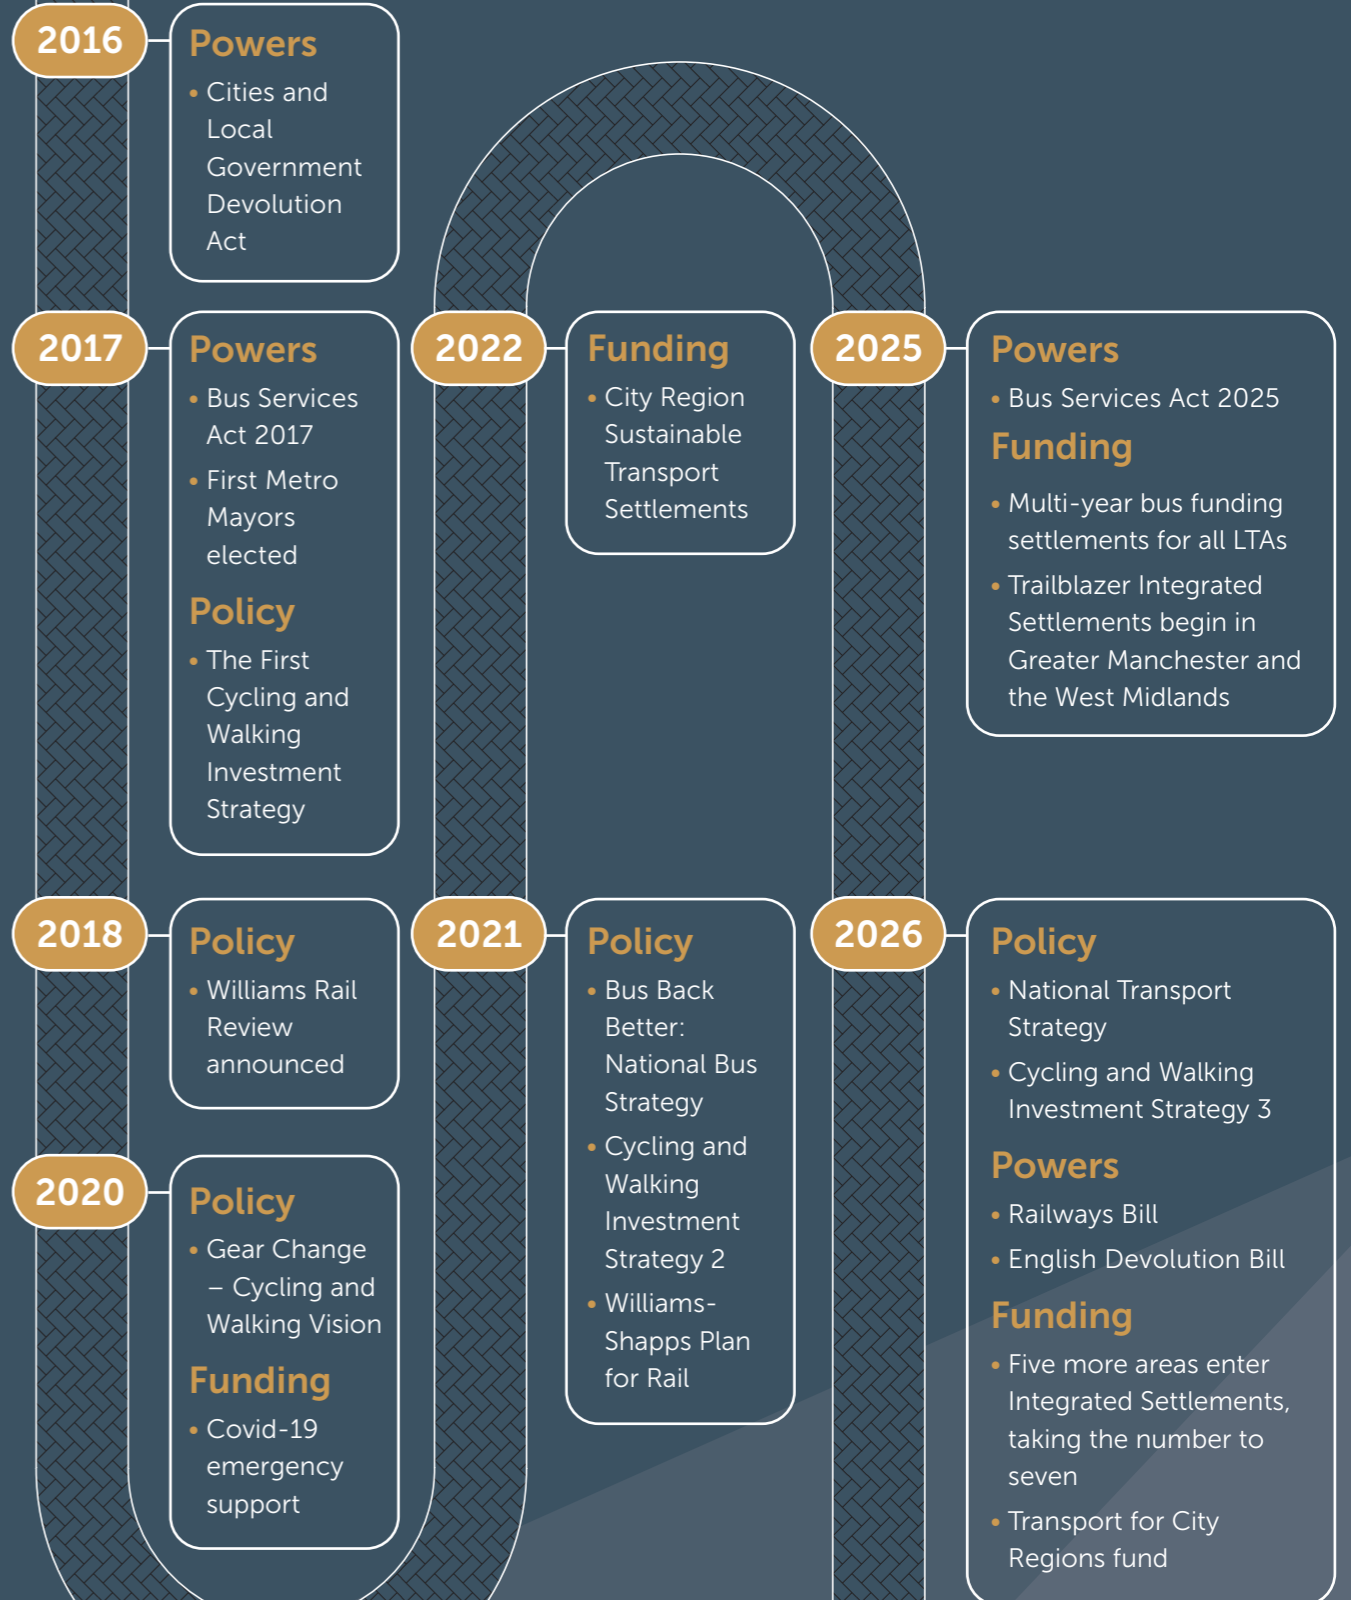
2016

Powers

• Cities and Local Government Devolution Act

2017

Powers

• Bus Services Act 2017

• First Metro Mayors elected

Policy

• The First Cycling and Walking Investment Strategy

2018

Policy

• Williams Rail Review announced

2020

Policy

• Gear Change – Cycling and Walking Vision

Funding

• Covid-19 emergency support

2022

Funding

• City Region Sustainable Transport Settlements

2021

Policy

• Bus Back Better: National Bus Strategy

• Cycling and Walking Investment Strategy 2

• Williams-Shapps Plan for Rail

2025

Powers

• Bus Services Act 2025

Funding

• Multi-year bus funding settlements for all LTAs

• Trailblazer Integrated Settlements begin in Greater Manchester and the West Midlands

2026

Policy

• National Transport Strategy

• Cycling and Walking Investment Strategy 3

Powers

• Railways Bill

• English Devolution Bill

Funding

• Five more areas enter Integrated Settlements, taking the number to seven

• Transport for City Regions fund